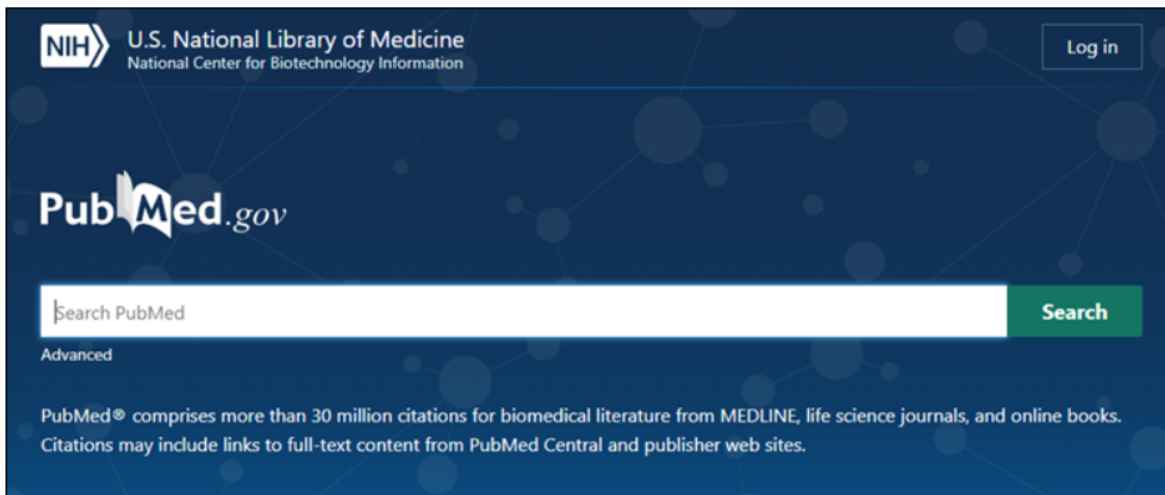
NIH U.S. National Library of Medicine
National Center for Biotechnology Information

Log in

PubMed.gov

Search PubMed

Search

Advanced

PubMed® comprises more than 30 million citations for biomedical literature from MEDLINE, life science journals, and online books. Citations may include links to full-text content from PubMed Central and publisher web sites.